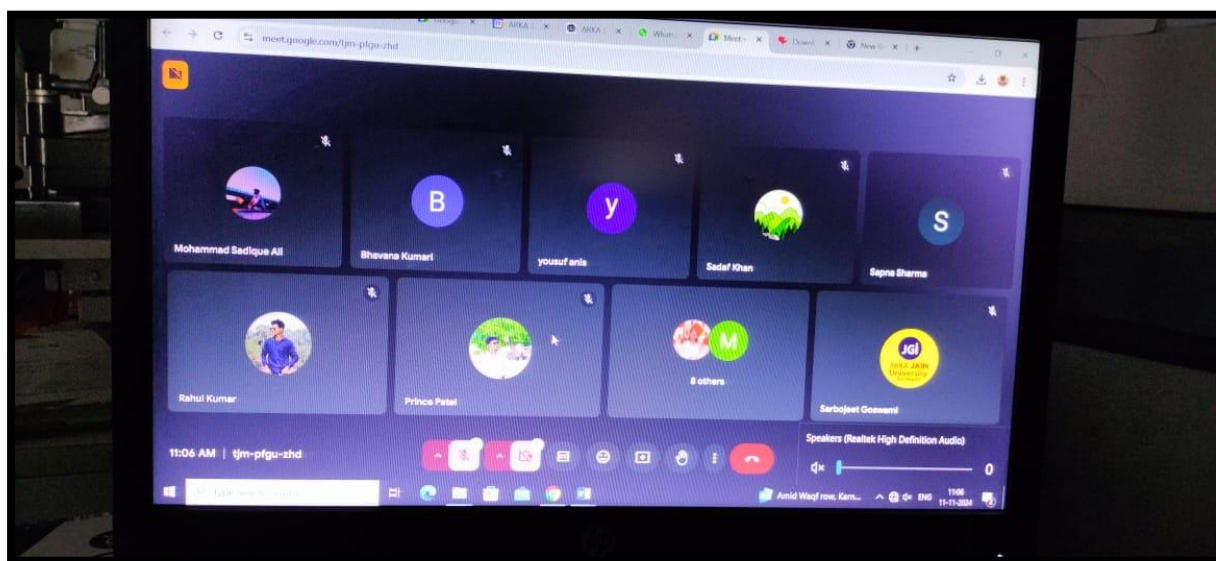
Google | ARKA | ARKA | Whats | Meet | Downl | New

meet.google.com/tjm-pfgu-zhd

Mohammad Sadique Ali

B
Bhavana Kumari

y
yousuf anis

Sadaf Khan

S
Sapna Sharma

Rahul Kumar

Prince Patel

M
8 others

JGI
ARKA JAIN University

Sarbojeet Goswami

11:06 AM | tjm-pfgu-zhd

Speakers (Realtek High Definition Audio)

0

Type here to search

Amid Waqf row, Karn...

ENG

11:06
11-11-2024